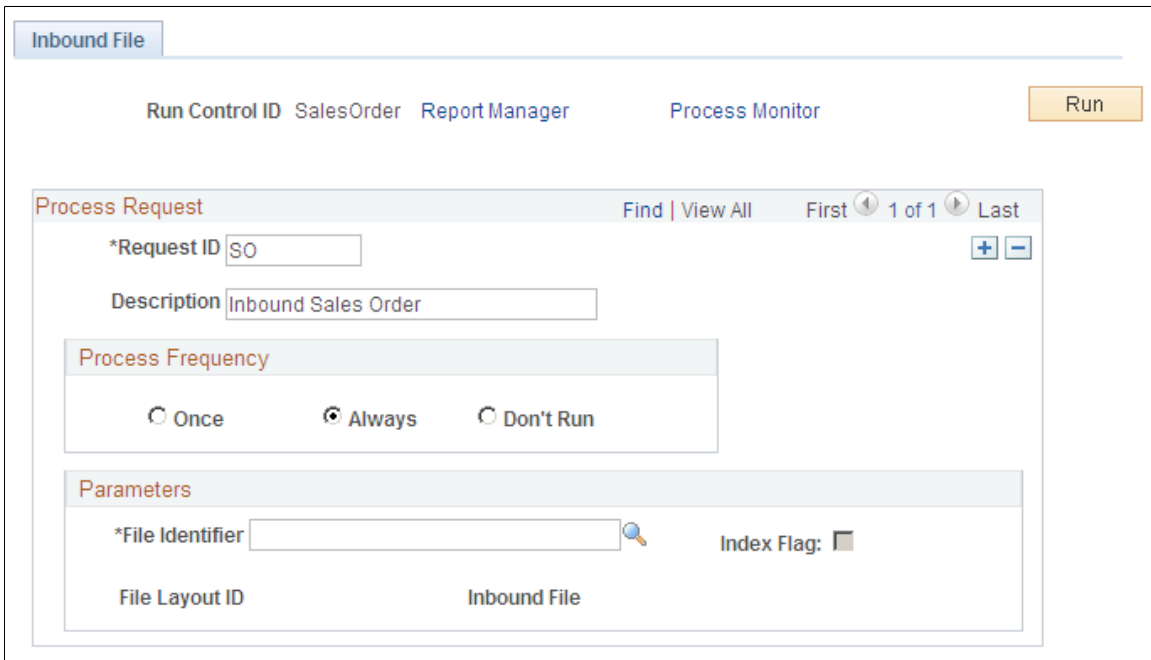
Inbound File

Run Control ID SalesOrder Report Manager Process Monitor

Run

Process Request

Find | View All First 1 of 1 Last

*Request ID SO

Description Inbound Sales Order

Process Frequency

Once Always Don't Run

Parameters

*File Identifier

Index Flag:

File Layout ID Inbound File